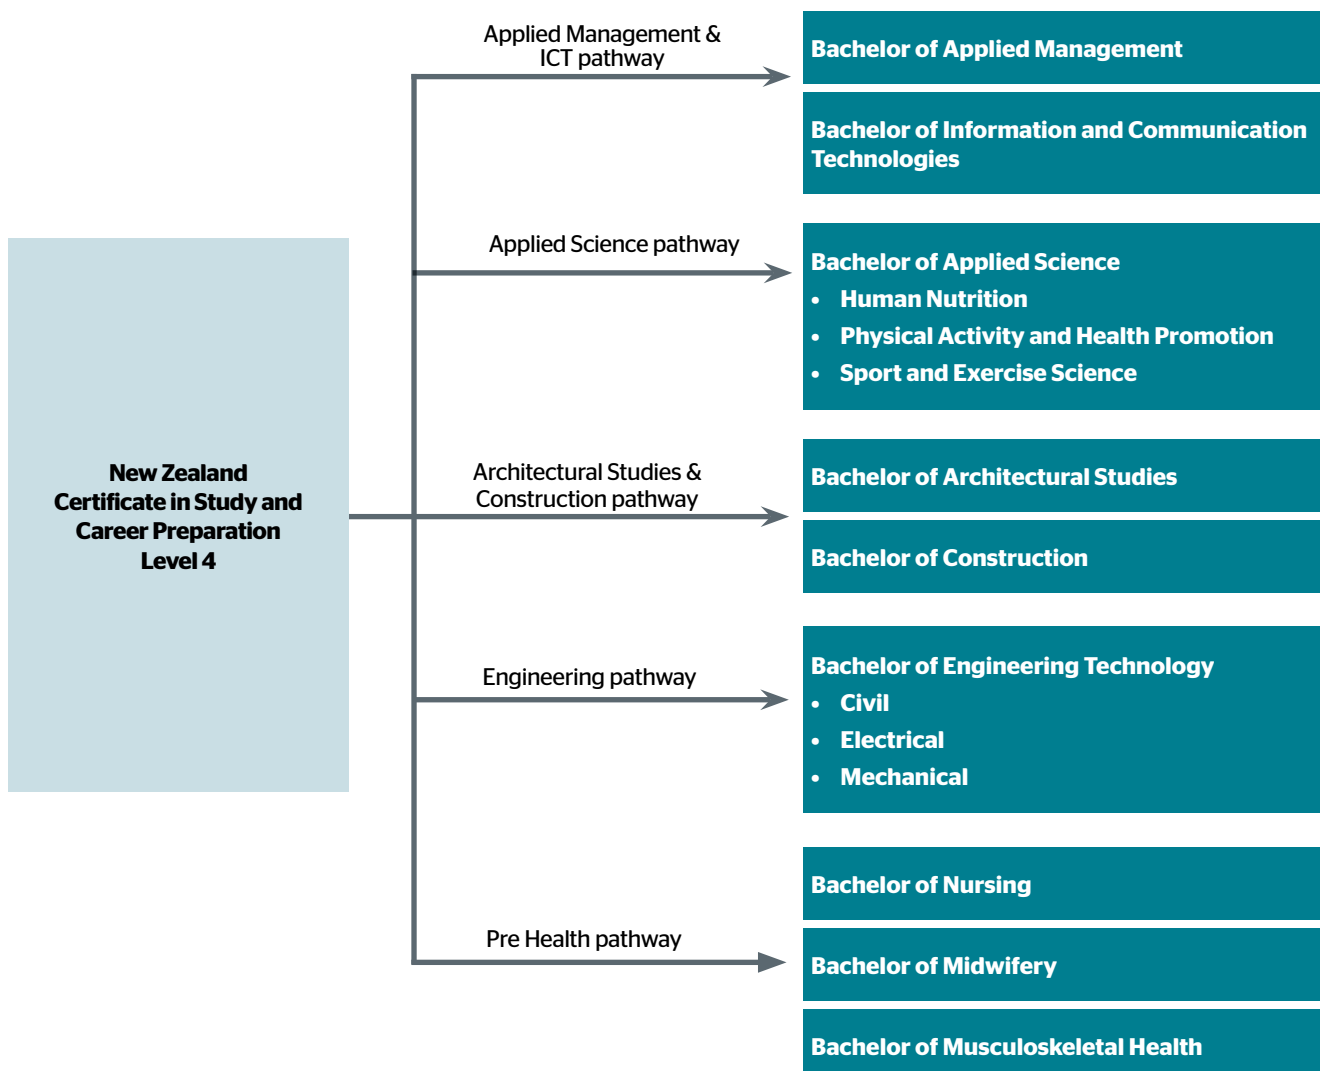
New Zealand Certificate in Study and Career Preparation Level 4

Applied Management & ICT pathway

Bachelor of Applied Management

Bachelor of Information and Communication Technologies

Applied Science pathway

Bachelor of Applied Science
- Human Nutrition
- Physical Activity and Health Promotion
- Sport and Exercise Science

Architectural Studies & Construction pathway

Bachelor of Architectural Studies

Bachelor of Construction

Engineering pathway

Bachelor of Engineering Technology
- Civil
- Electrical
- Mechanical

Pre Health pathway

Bachelor of Nursing

Bachelor of Midwifery

Bachelor of Musculoskeletal Health